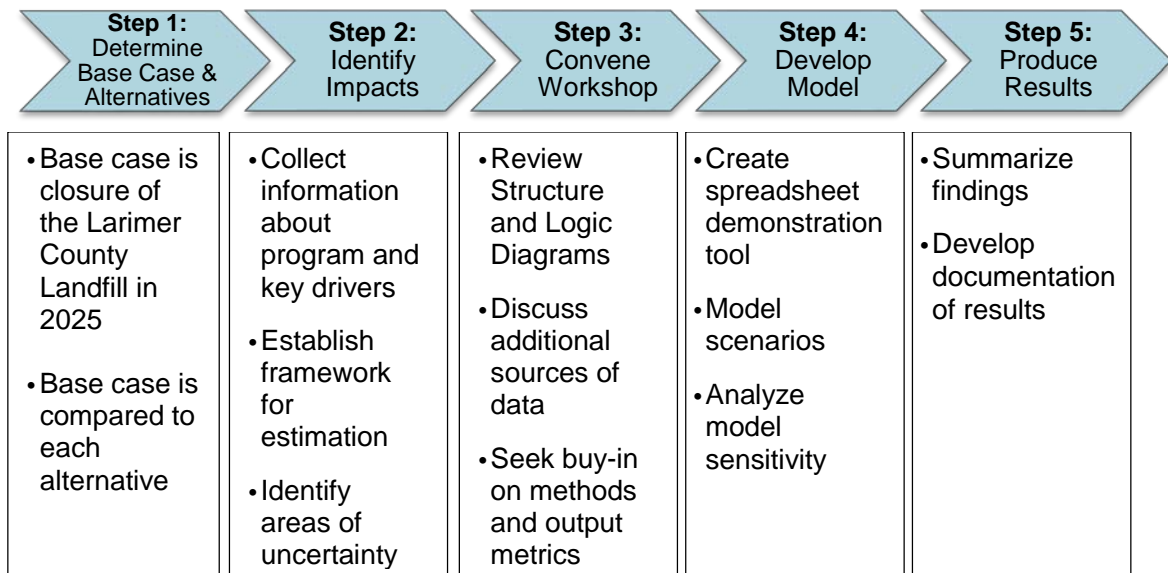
Step 1: Determine Base Case & Alternatives

Step 2: Identify Impacts

Step 3: Convene Workshop

Step 4: Develop Model

Step 5: Produce Results

• Base case is closure of the Larimer County Landfill in 2025
• Base case is compared to each alternative

• Collect information about program and key drivers
• Establish framework for estimation
• Identify areas of uncertainty

• Review Structure and Logic Diagrams
• Discuss additional sources of data
• Seek buy-in on methods and output metrics

• Create spreadsheet demonstration tool
• Model scenarios
• Analyze model sensitivity

• Summarize findings
• Develop documentation of results